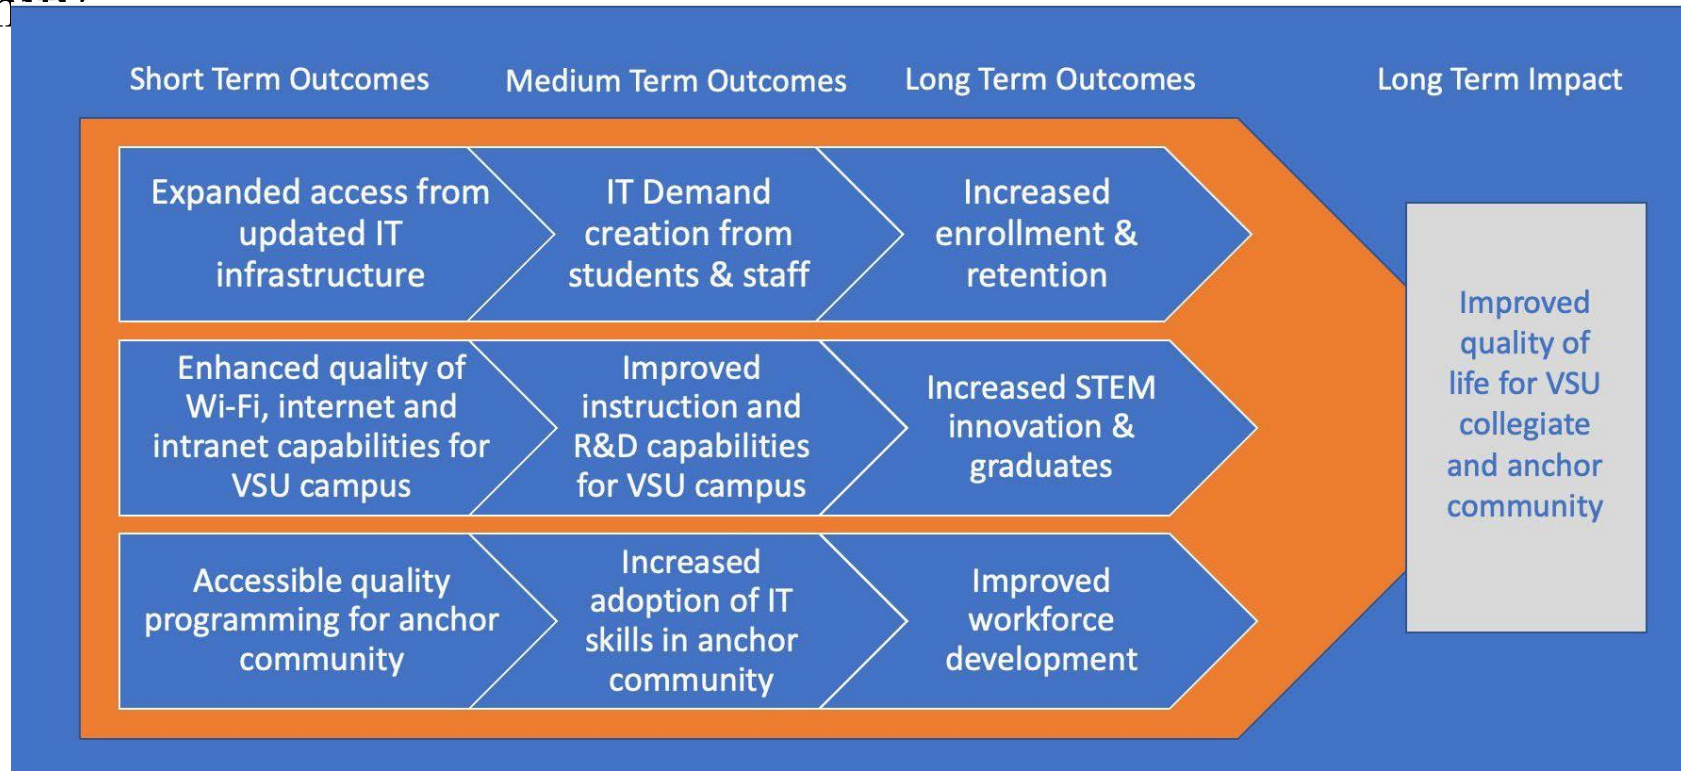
Short Term Outcomes

Medium Term Outcomes

Long Term Outcomes

Long Term Impact

Expanded access from updated IT infrastructure

IT Demand creation from students & staff

Increased enrollment & retention

Enhanced quality of Wi-Fi, internet and intranet capabilities for VSU campus

Improved instruction and R&D capabilities for VSU campus

Increased STEM innovation & graduates

Accessible quality programming for anchor community

Increased adoption of IT skills in anchor community

Improved workforce development

Improved quality of life for VSU collegiate and anchor community